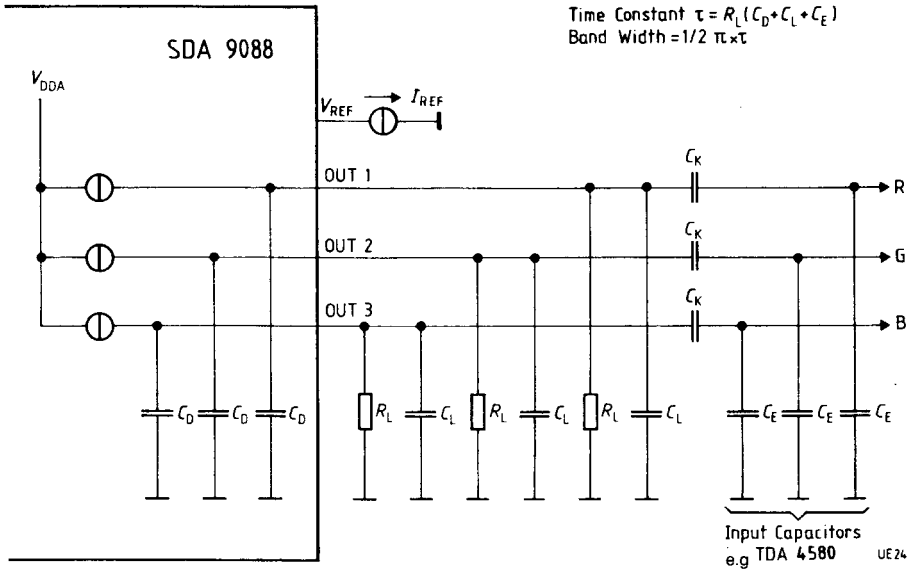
Time Constant $\tau = R_L(C_D+C_L+C_E)$
Band Width = 1/2 $\pi \times \tau$

SDA 9088

$V_{DDA}$

$V_{REF}$ $I_{REF}$

OUT 1

OUT 2

OUT 3

$C_K$

$C_K$

$C_K$

R

G

B

$C_D$ $C_D$ $C_D$

$R_L$ $C_L$ $R_L$ $C_L$ $R_L$ $C_L$

$C_E$ $C_E$ $C_E$

Input Capacitors
e.g TDA 4580

UE24